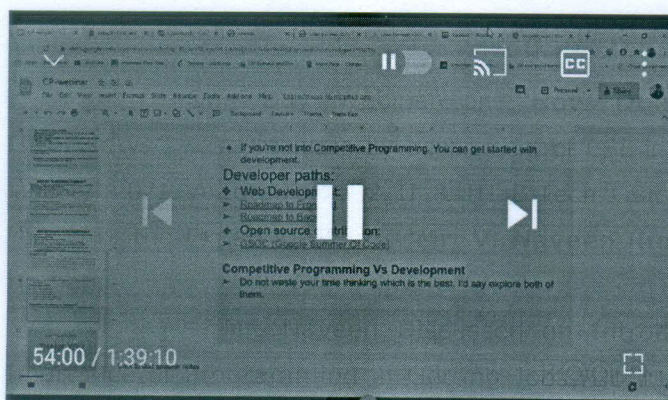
CP-session

File Edit View Insert Format Slide Arrange Tools Add-ons Help

CC

Present

Share

Background Layout Theme Transition

If you're not into Competitive Programming, You can get started with development.

Developer paths:

Web Develop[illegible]

Roadmap to Fro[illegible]

Roadmap to Bac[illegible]

Open source c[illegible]tion:

GSOC (Google Summer Of Code)

Competitive Programming Vs Development

Do not waste your time thinking which is the best. I'd say explore both of them.

54:00 / 1:39:10